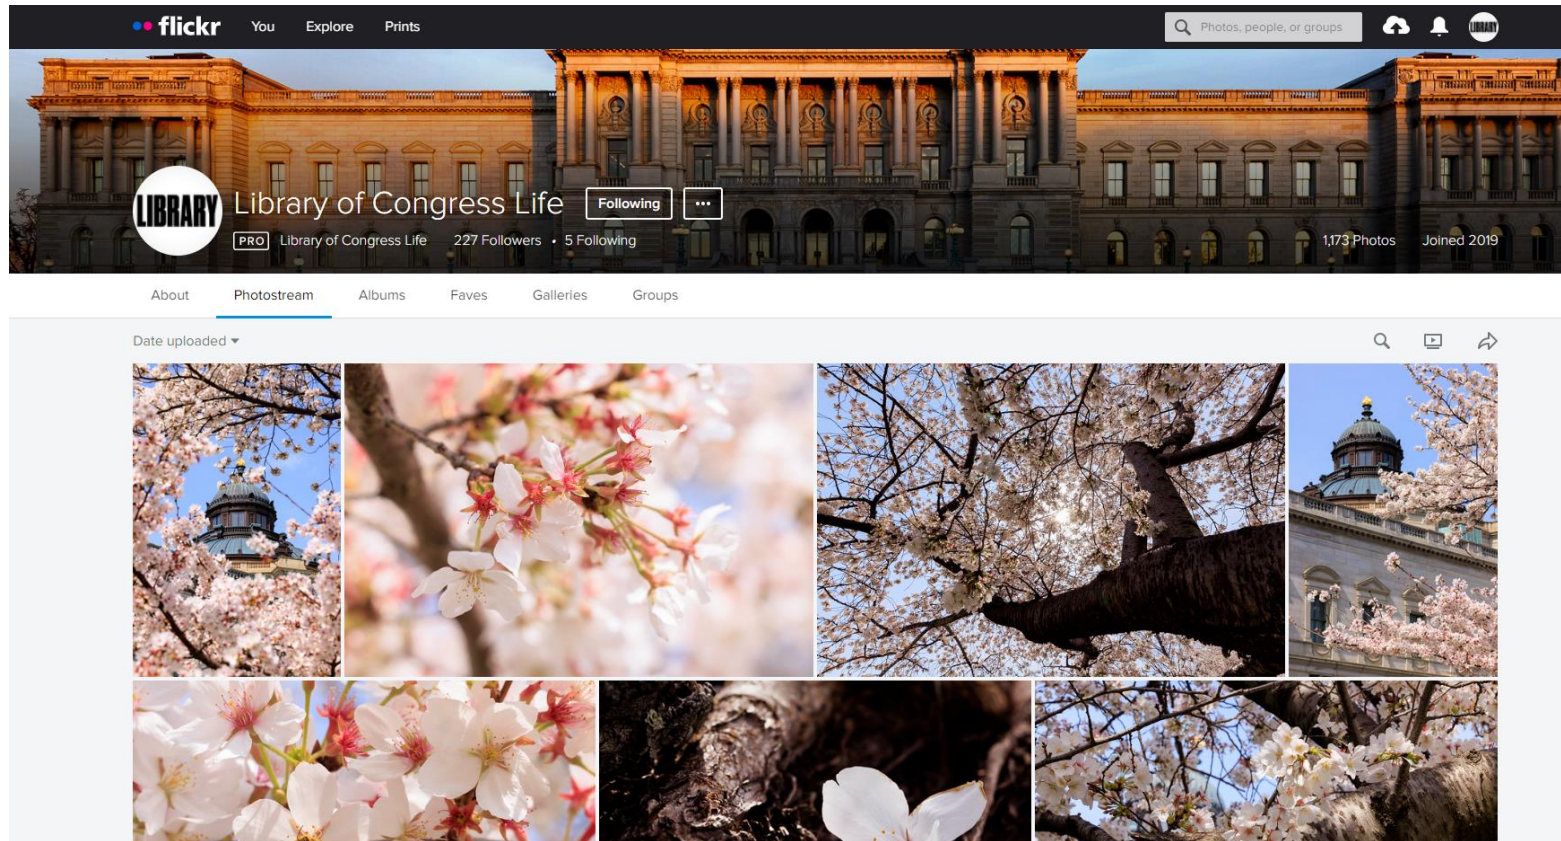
flickr You Explore Prints

Photos, people, or groups

LIBRARY

Library of Congress Life

Following

···

PRO Library of Congress Life 227 Followers • 5 Following

1,173 Photos Joined 2019

About Photostream Albums Faves Galleries Groups

Date uploaded ▾